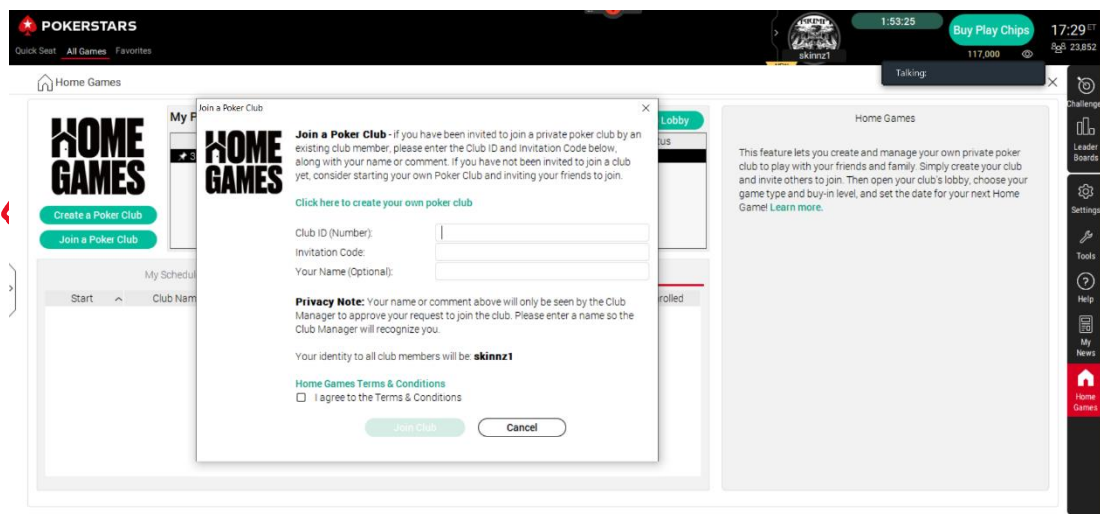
POKERSTARS
Quick Seat All Games Favorites

skinnz1
1:53:25
Buy Play Chips
117,000
17:29 ET
23,852
Talking:

Home Games

Challenge
Leader Boards
Settings
Tools
Help
My News
Home Games

HOME GAMES
Create a Poker Club
Join a Poker Club

My P
Lobby
us
My Schedul
Start
Club Nam
rolled

Join a Poker Club

HOME GAMES

**Join a Poker Club** - If you have been invited to join a private poker club by an existing club member, please enter the Club ID and Invitation Code below, along with your name or comment. If you have not been invited to join a club yet, consider starting your own Poker Club and inviting your friends to join.

Click here to create your own poker club

Club ID (Number):
Invitation Code:
Your Name (Optional):

**Privacy Note:** Your name or comment above will only be seen by the Club Manager to approve your request to join the club. Please enter a name so the Club Manager will recognize you.

Your identity to all club members will be: **skinnz1**

Home Games Terms & Conditions
I agree to the Terms & Conditions

Join Club
Cancel

Home Games

This feature lets you create and manage your own private poker club to play with your friends and family. Simply create your club and invite others to join. Then open your club's lobby, choose your game type and buy-in level, and set the date for your next Home Game! Learn more.